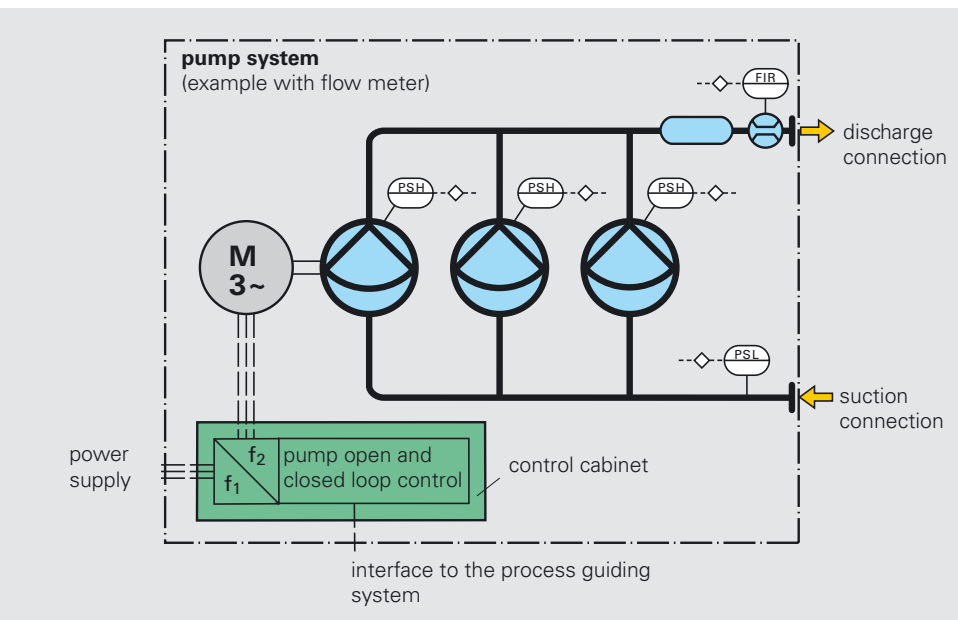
**pump system**
(example with flow meter)

FIR

discharge connection

PSH

PSH

PSH

M
3~

PSL

suction connection

power supply

$f_2$

$f_1$

pump open and closed loop control

control cabinet

interface to the process guiding system